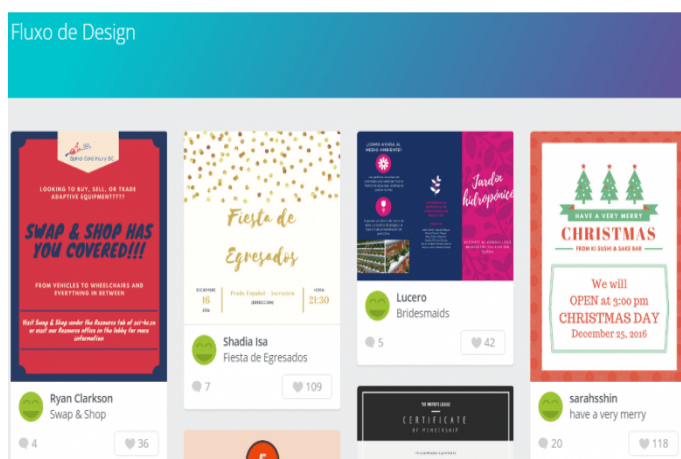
Fluxo de Design

Spinal Cord Injury BC

LOOKING TO BUY, SELL, OR TRADE ADAPTIVE EQUIPMENT????

SWAP & SHOP HAS YOU COVERED!!!

FROM VEHICLES TO WHEELCHAIRS AND EVERYTHING IN BETWEEN

Visit Swap & Shop under the Resource tab of sci-bc.ca or visit our Resource office in the lobby for more information

Ryan Clarkson
Swap & Shop

4 36

Fiesta de Egresados

DICIEMBRE 16 2016 | Prado Español · Terrazas (DIRECCIÓN) | HORA 21:30

Shadia Isa
Fiesta de Egresados

7 109

¿CÓMO AYUDA AL MEDIO AMBIENTE?

Jardín hidropónico

Lucero
Bridesmaids

5 42

CERTIFICATE OF MEMBERSHIP

HAVE A VERY MERRY
CHRISTMAS
FROM KI SUSHI & SAKE BAR

We will
OPEN at 3:00 pm
CHRISTMAS DAY
December 25, 2016

sarahsshin
have a very merry

20 118